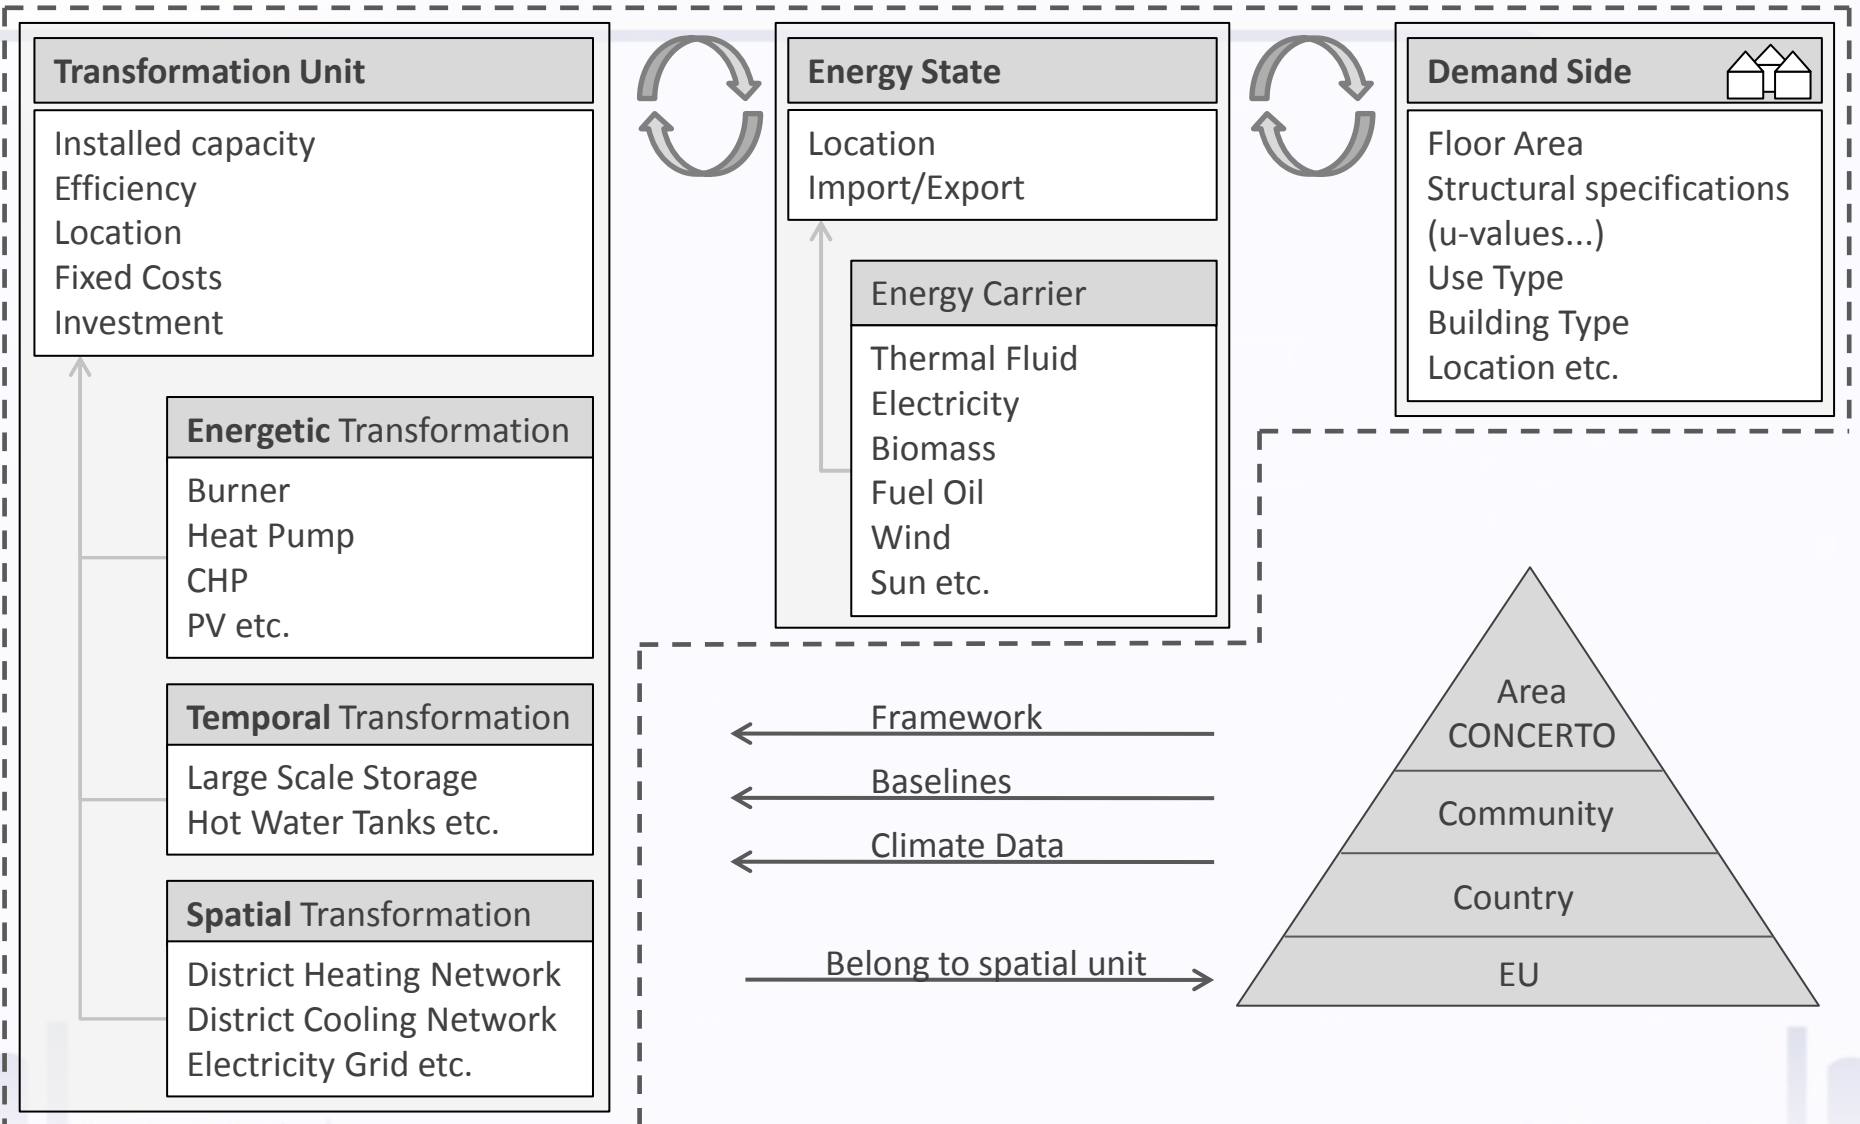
Transformation Unit

Installed capacity
Efficiency
Location
Fixed Costs
Investment

Energetic Transformation

Burner
Heat Pump
CHP
PV etc.

Temporal Transformation

Large Scale Storage
Hot Water Tanks etc.

Spatial Transformation

District Heating Network
District Cooling Network
Electricity Grid etc.

Energy State

Location
Import/Export

Energy Carrier

Thermal Fluid
Electricity
Biomass
Fuel Oil
Wind
Sun etc.

Demand Side

Floor Area
Structural specifications (u-values...)
Use Type
Building Type
Location etc.

Framework

Baselines

Climate Data

Belong to spatial unit

Area CONCERTO

Community

Country

EU